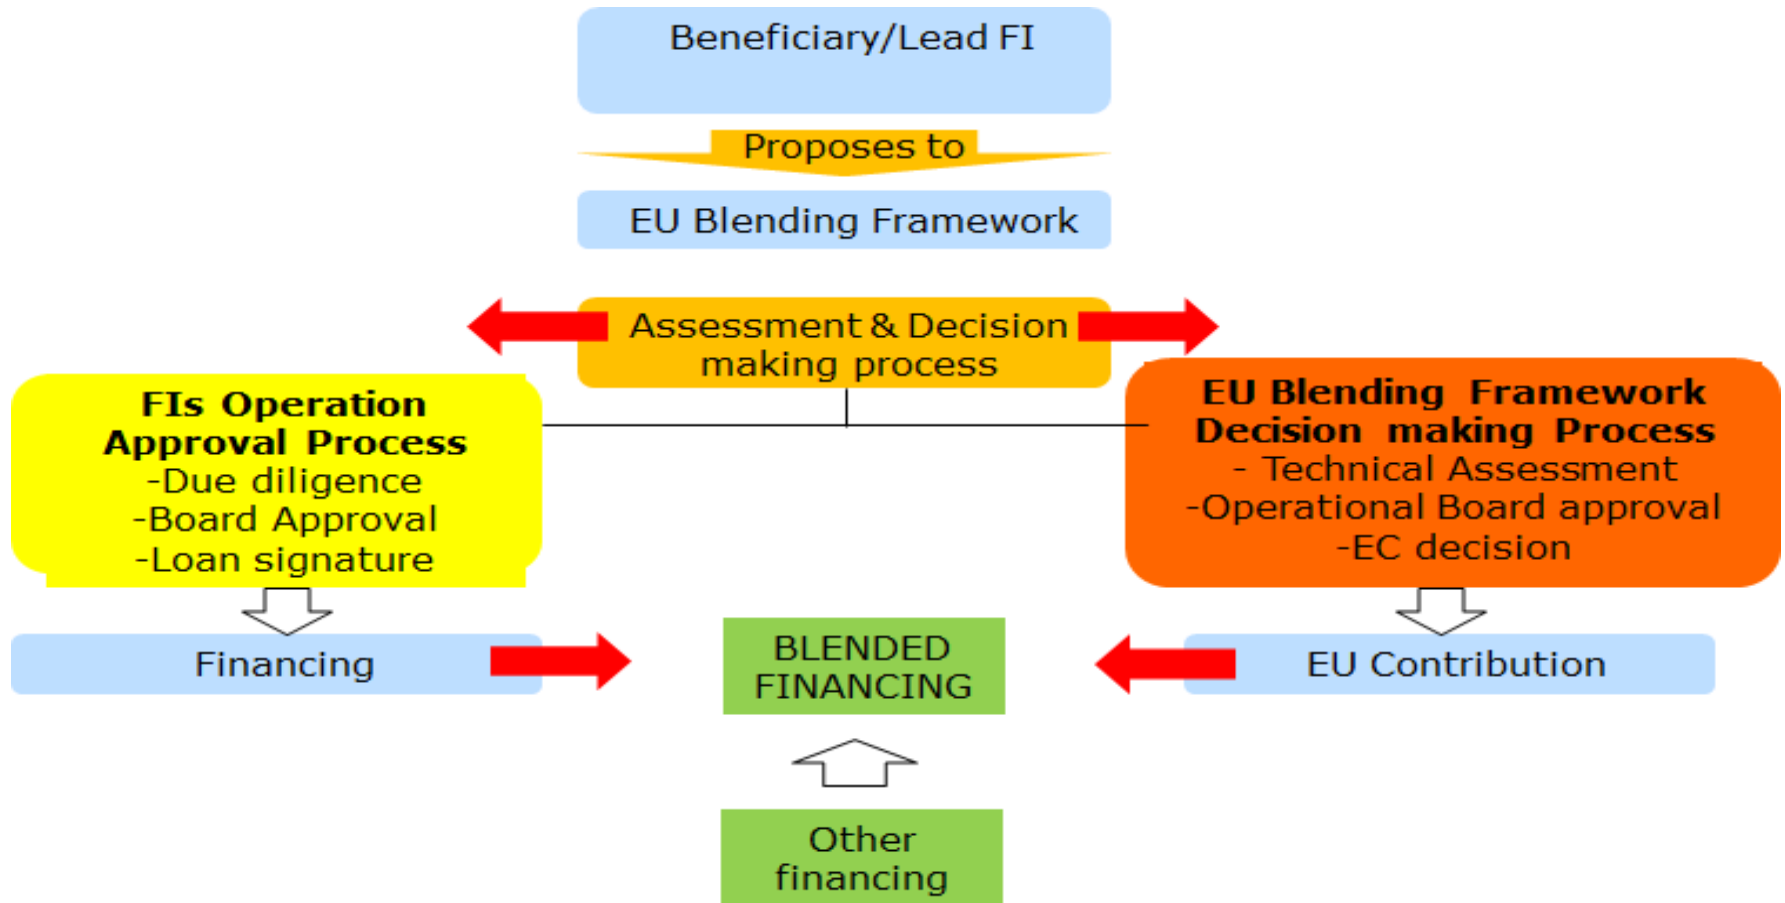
Beneficiary/Lead FI

Proposes to

EU Blending Framework

Assessment & Decision making process

FIs Operation Approval Process
-Due diligence
-Board Approval
-Loan signature

EU Blending Framework Decision making Process
- Technical Assessment
-Operational Board approval
-EC decision

Financing

BLENDED FINANCING

EU Contribution

Other financing